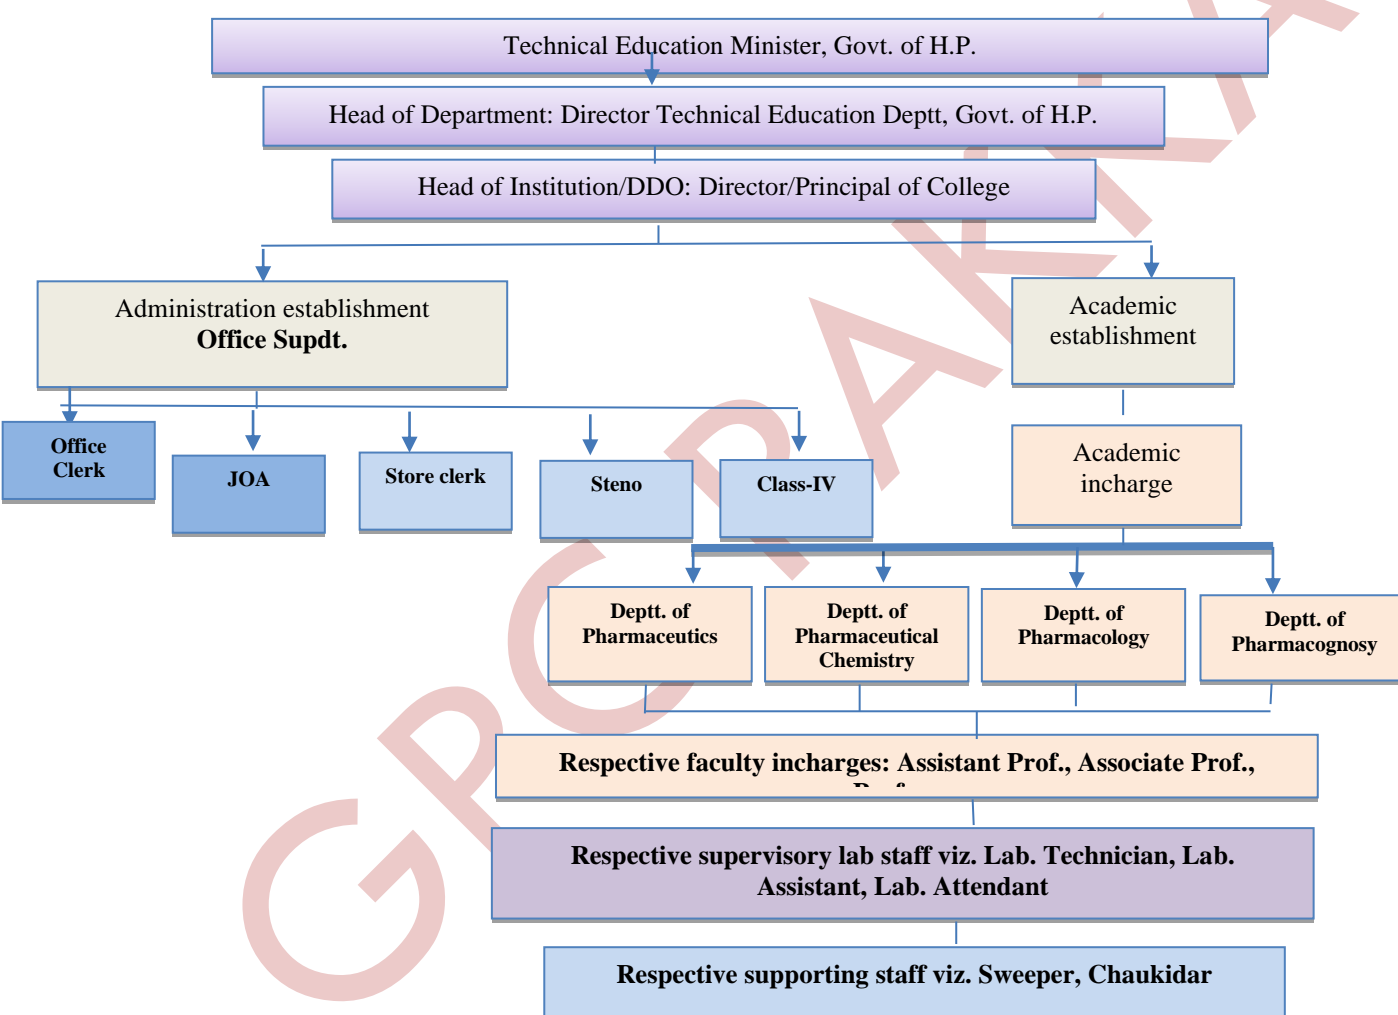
Technical Education Minister, Govt. of H.P.

Head of Department: Director Technical Education Deptt, Govt. of H.P.

Head of Institution/DDO: Director/Principal of College

Administration establishment
**Office Supdt.**

Academic establishment

Office Clerk

JOA

Store clerk

Steno

Class-IV

Academic incharge

Deptt. of Pharmaceutics

Deptt. of Pharmaceutical Chemistry

Deptt. of Pharmacology

Deptt. of Pharmacognosy

Respective faculty incharges: Assistant Prof., Associate Prof., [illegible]

Respective supervisory lab staff viz. Lab. Technician, Lab. Assistant, Lab. Attendant

Respective supporting staff viz. Sweeper, Chaukidar

GPC PRAKK